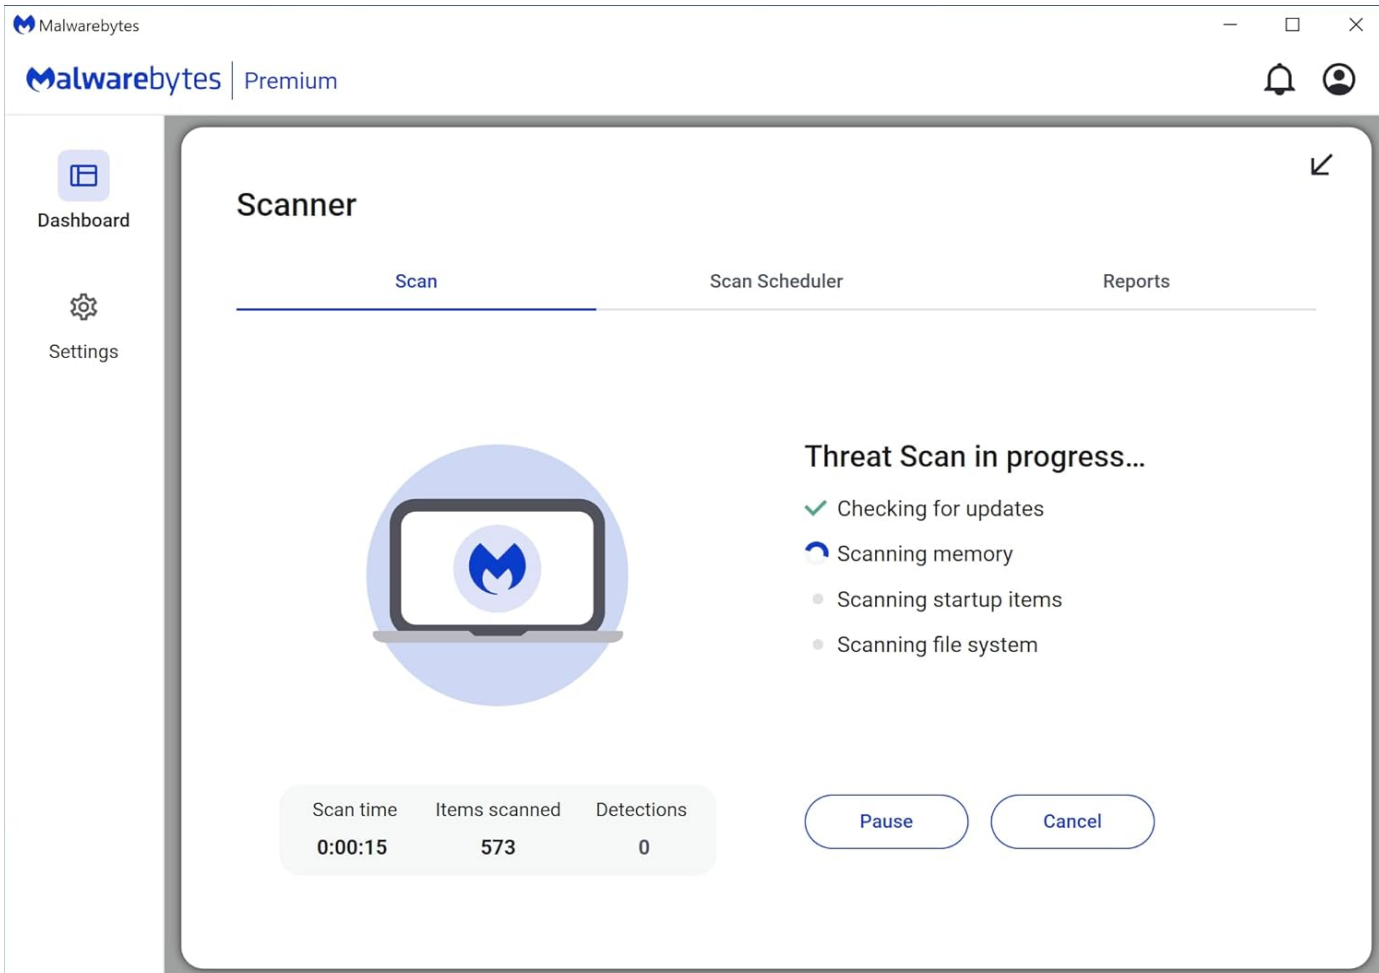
Malwarebytes

Malwarebytes | Premium

Dashboard

Settings

Scanner

Scan
Scan Scheduler
Reports

Threat Scan in progress...

Checking for updates
Scanning memory
Scanning startup items
Scanning file system

| Scan time | Items scanned | Detections |
|---|---|---|
| 0:00:15 | 573 | 0 |

Pause
Cancel